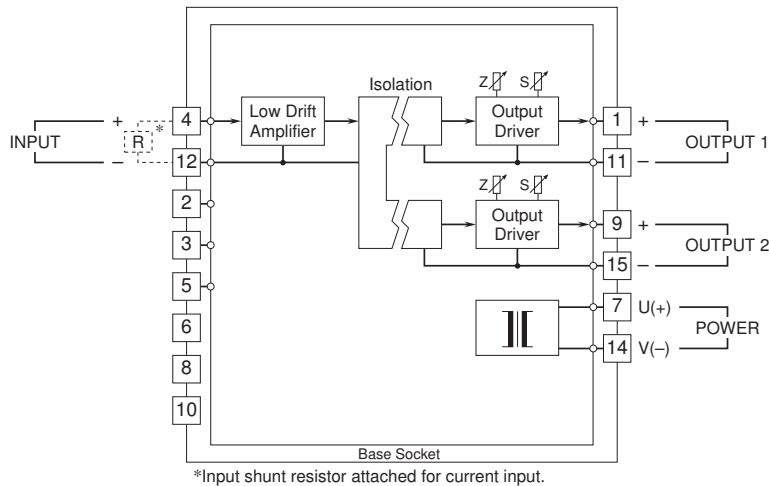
INPUT
+
–
R
*
4
12
2
3
5
6
8
10
Low Drift Amplifier
Isolation
Z
S
Output Driver
Z
S
Output Driver
1
11
9
15
7
14
+
–
+
–
U(+)
V(–)
OUTPUT 1
OUTPUT 2
POWER
Base Socket
*Input shunt resistor attached for current input.